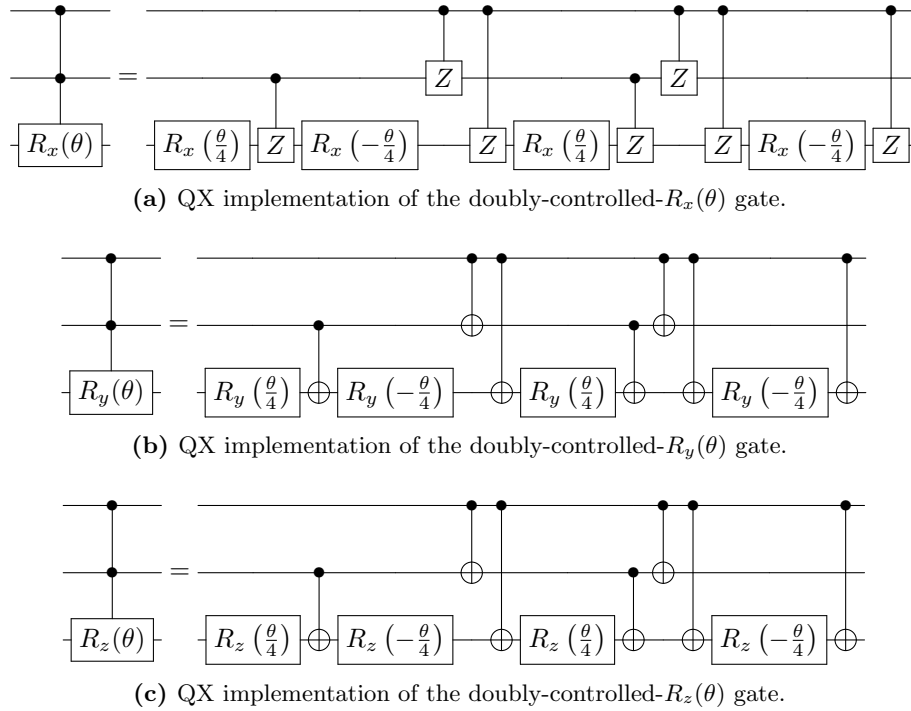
$R_x(\theta)$ = $R_x\left(\frac{\theta}{4}\right)$ $Z$ $R_x\left(-\frac{\theta}{4}\right)$ $Z$ $Z$ $R_x\left(\frac{\theta}{4}\right)$ $Z$ $Z$ $Z$ $R_x\left(-\frac{\theta}{4}\right)$ $Z$

**(a)** QX implementation of the doubly-controlled-$R_x(\theta)$ gate.

$R_y(\theta)$ = $R_y\left(\frac{\theta}{4}\right)$ $R_y\left(-\frac{\theta}{4}\right)$ $R_y\left(\frac{\theta}{4}\right)$ $R_y\left(-\frac{\theta}{4}\right)$

**(b)** QX implementation of the doubly-controlled-$R_y(\theta)$ gate.

$R_z(\theta)$ = $R_z\left(\frac{\theta}{4}\right)$ $R_z\left(-\frac{\theta}{4}\right)$ $R_z\left(\frac{\theta}{4}\right)$ $R_z\left(-\frac{\theta}{4}\right)$

**(c)** QX implementation of the doubly-controlled-$R_z(\theta)$ gate.